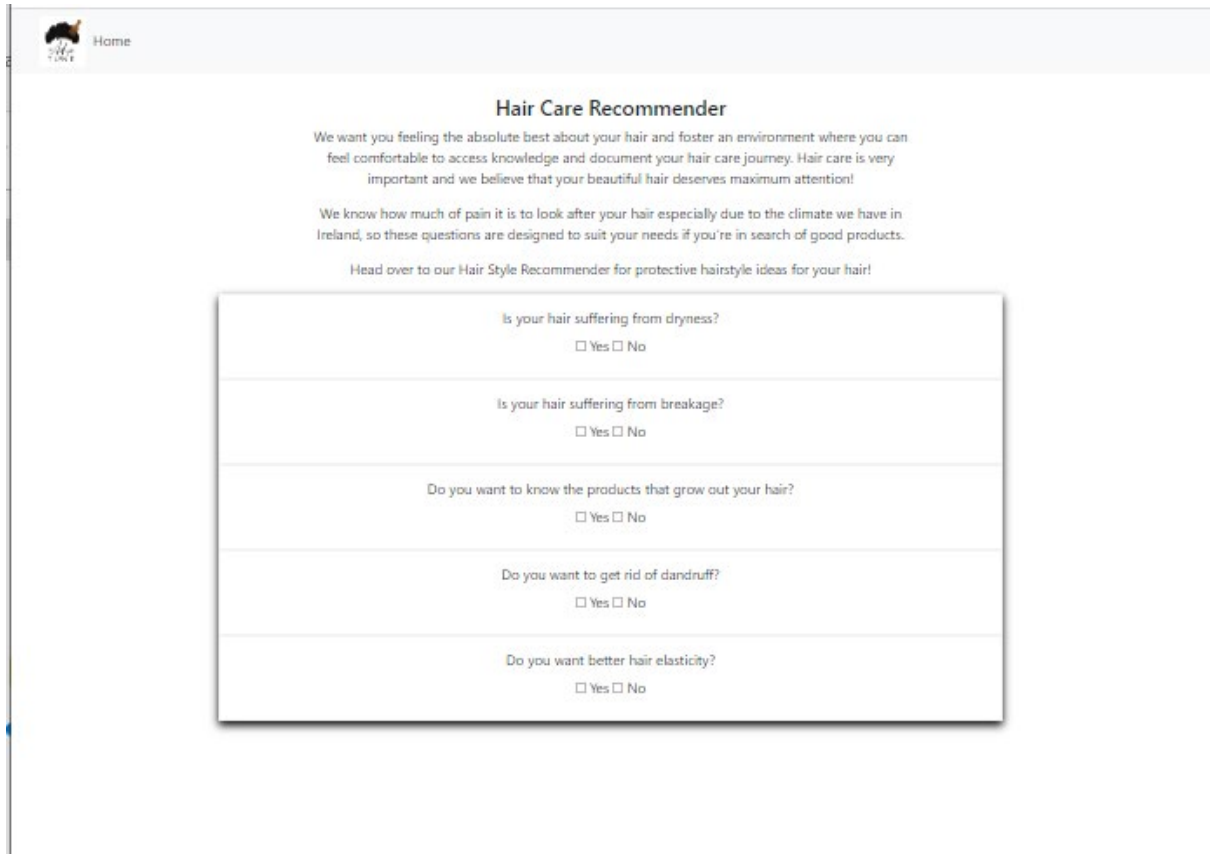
Home

Hair Care Recommender

We want you feeling the absolute best about your hair and foster an environment where you can feel comfortable to access knowledge and document your hair care journey. Hair care is very important and we believe that your beautiful hair deserves maximum attention!

We know how much of pain it is to look after your hair especially due to the climate we have in Ireland, so these questions are designed to suit your needs if you're in search of good products.

Head over to our Hair Style Recommender for protective hairstyle ideas for your hair!

Is your hair suffering from dryness?
☐ Yes ☐ No

Is your hair suffering from breakage?
☐ Yes ☐ No

Do you want to know the products that grow out your hair?
☐ Yes ☐ No

Do you want to get rid of dandruff?
☐ Yes ☐ No

Do you want better hair elasticity?
☐ Yes ☐ No